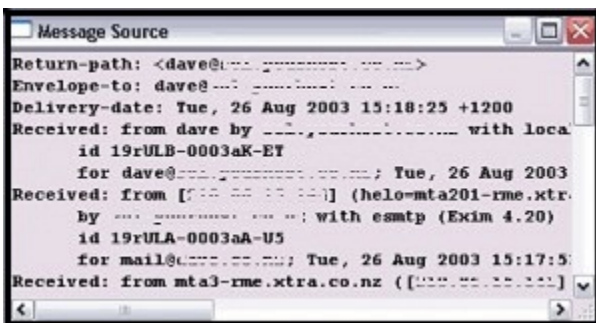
Message Source

Return-path: <dave@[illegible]>
Envelope-to: dave@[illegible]
Delivery-date: Tue, 26 Aug 2003 15:18:25 +1200
Received: from dave by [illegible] with local
id 19rULB-0003aK-ET
for dave@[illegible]; Tue, 26 Aug 2003
Received: from [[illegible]] (helo=mta201-rme.xtra
by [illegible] with esmtp (Exim 4.20)
id 19rULA-0003aA-U5
for mail@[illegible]; Tue, 26 Aug 2003 15:17:5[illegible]
Received: from mta3-rme.xtra.co.nz ([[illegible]]